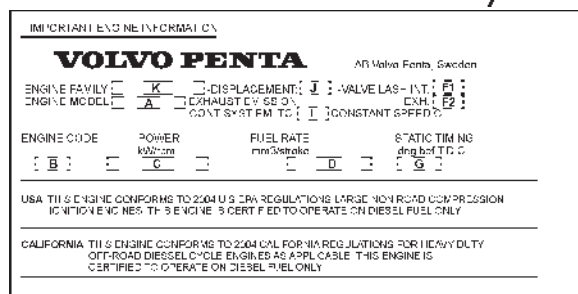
IMPORTANT ENGINE INFORMATION

VOLVO PENTA AB Volvo Penta, Sweden

ENGINE FAMILY K DISPLACEMENT J VALVE LASH INT. F1
ENGINE MODEL A EXHAUST EMISSION EXH. F2
CONT SYST EM TO I CONSTANT SPEED

ENGINE CODE B

POWER kW/rpm C

FUEL RATE mm3/stroke D

STATIC TIMING deg bef T.D.C. G

USA THIS ENGINE CONFORMS TO 2004 U.S. EPA REGULATIONS LARGE NON ROAD COMPRESSION IGNITION ENGINES. THIS ENGINE IS CERTIFIED TO OPERATE ON DIESEL FUEL ONLY

CALIFORNIA THIS ENGINE CONFORMS TO 2004 CALIFORNIA REGULATIONS FOR HEAVY DUTY OFF-ROAD DIESSEL CYCLE ENGINES AS APPLICABLE. THIS ENGINE IS CERTIFIED TO OPERATE ON DIESEL FUEL ONLY